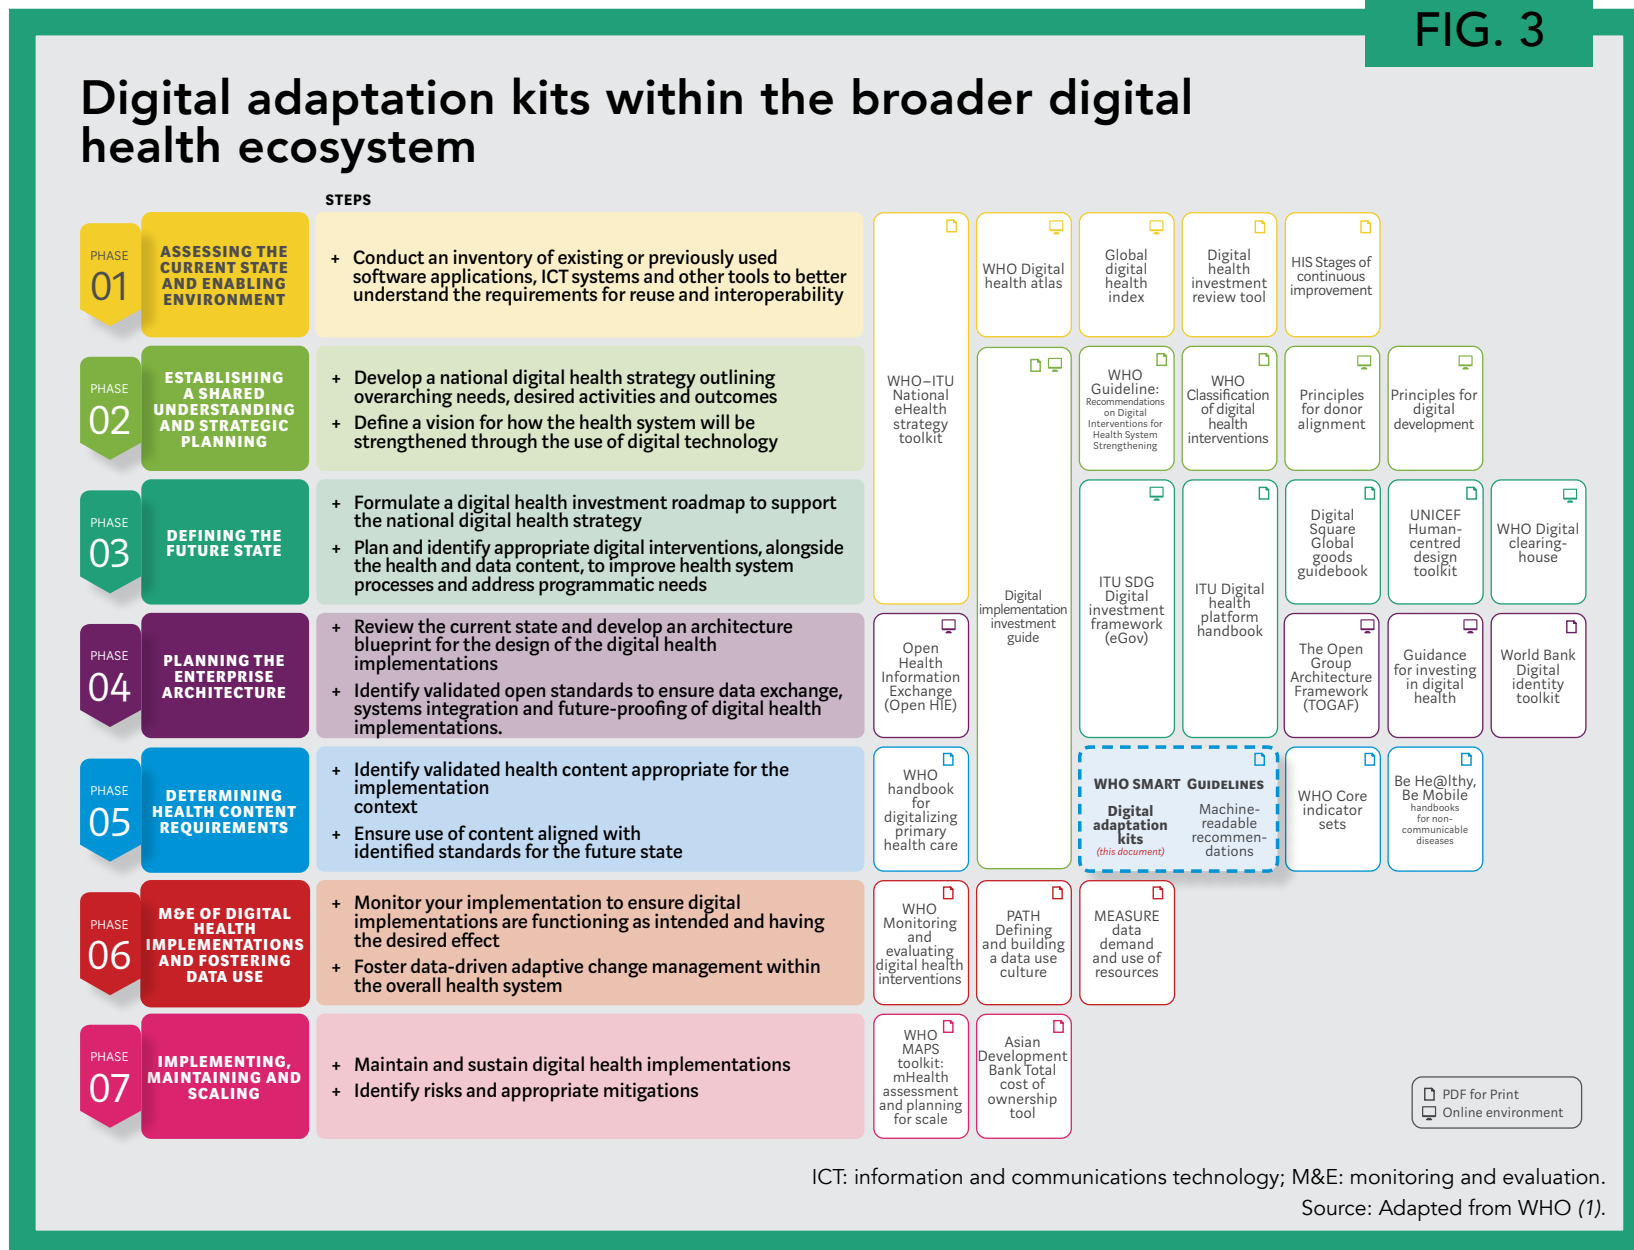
FIG. 3

Digital adaptation kits within the broader digital health ecosystem

STEPS

PHASE 01 ASSESSING THE CURRENT STATE AND ENABLING ENVIRONMENT

+ Conduct an inventory of existing or previously used software applications, ICT systems and other tools to better understand the requirements for reuse and interoperability

PHASE 02 ESTABLISHING A SHARED UNDERSTANDING AND STRATEGIC PLANNING

+ Develop a national digital health strategy outlining overarching needs, desired activities and outcomes
+ Define a vision for how the health system will be strengthened through the use of digital technology

PHASE 03 DEFINING THE FUTURE STATE

+ Formulate a digital health investment roadmap to support the national digital health strategy
+ Plan and identify appropriate digital interventions, alongside the health and data content, to improve health system processes and address programmatic needs

PHASE 04 PLANNING THE ENTERPRISE ARCHITECTURE

+ Review the current state and develop an architecture blueprint for the design of the digital health implementations
+ Identify validated open standards to ensure data exchange, systems integration and future-proofing of digital health implementations.

PHASE 05 DETERMINING HEALTH CONTENT REQUIREMENTS

+ Identify validated health content appropriate for the implementation context
+ Ensure use of content aligned with identified standards for the future state

PHASE 06 M&E OF DIGITAL HEALTH IMPLEMENTATIONS AND FOSTERING DATA USE

+ Monitor your implementation to ensure digital implementations are functioning as intended and having the desired effect
+ Foster data-driven adaptive change management within the overall health system

PHASE 07 IMPLEMENTING, MAINTAINING AND SCALING

+ Maintain and sustain digital health implementations
+ Identify risks and appropriate mitigations

WHO–ITU National eHealth strategy toolkit

WHO Digital health atlas

Global digital health index

Digital health investment review tool

HIS Stages of continuous improvement

Digital implementation investment guide

WHO Guideline: Recommendations on Digital Interventions for Health System Strengthening

WHO Classification of digital health interventions

Principles for donor alignment

Principles for digital development

ITU SDG Digital investment framework (eGov)

ITU Digital health platform handbook

Digital Square Global goods guidebook

UNICEF Human-centred design toolkit

WHO Digital clearing-house

Open Health Information Exchange (Open HIE)

The Open Group Architecture Framework (TOGAF)

Guidance for investing in digital health

World Bank Digital identity toolkit

WHO handbook for digitalizing primary health care

WHO SMART GUIDELINES

Digital adaptation kits (this document)

Machine-readable recommen-dations

WHO Core indicator sets

Be He@lthy, Be Mobile handbooks for non-communicable diseases

WHO Monitoring and evaluating digital health interventions

PATH Defining and building a data use culture

MEASURE data demand and use of resources

WHO MAPS toolkit: mHealth assessment and planning for scale

Asian Development Bank Total cost of ownership tool

PDF for Print
Online environment

ICT: information and communications technology; M&E: monitoring and evaluation.
Source: Adapted from WHO (1).